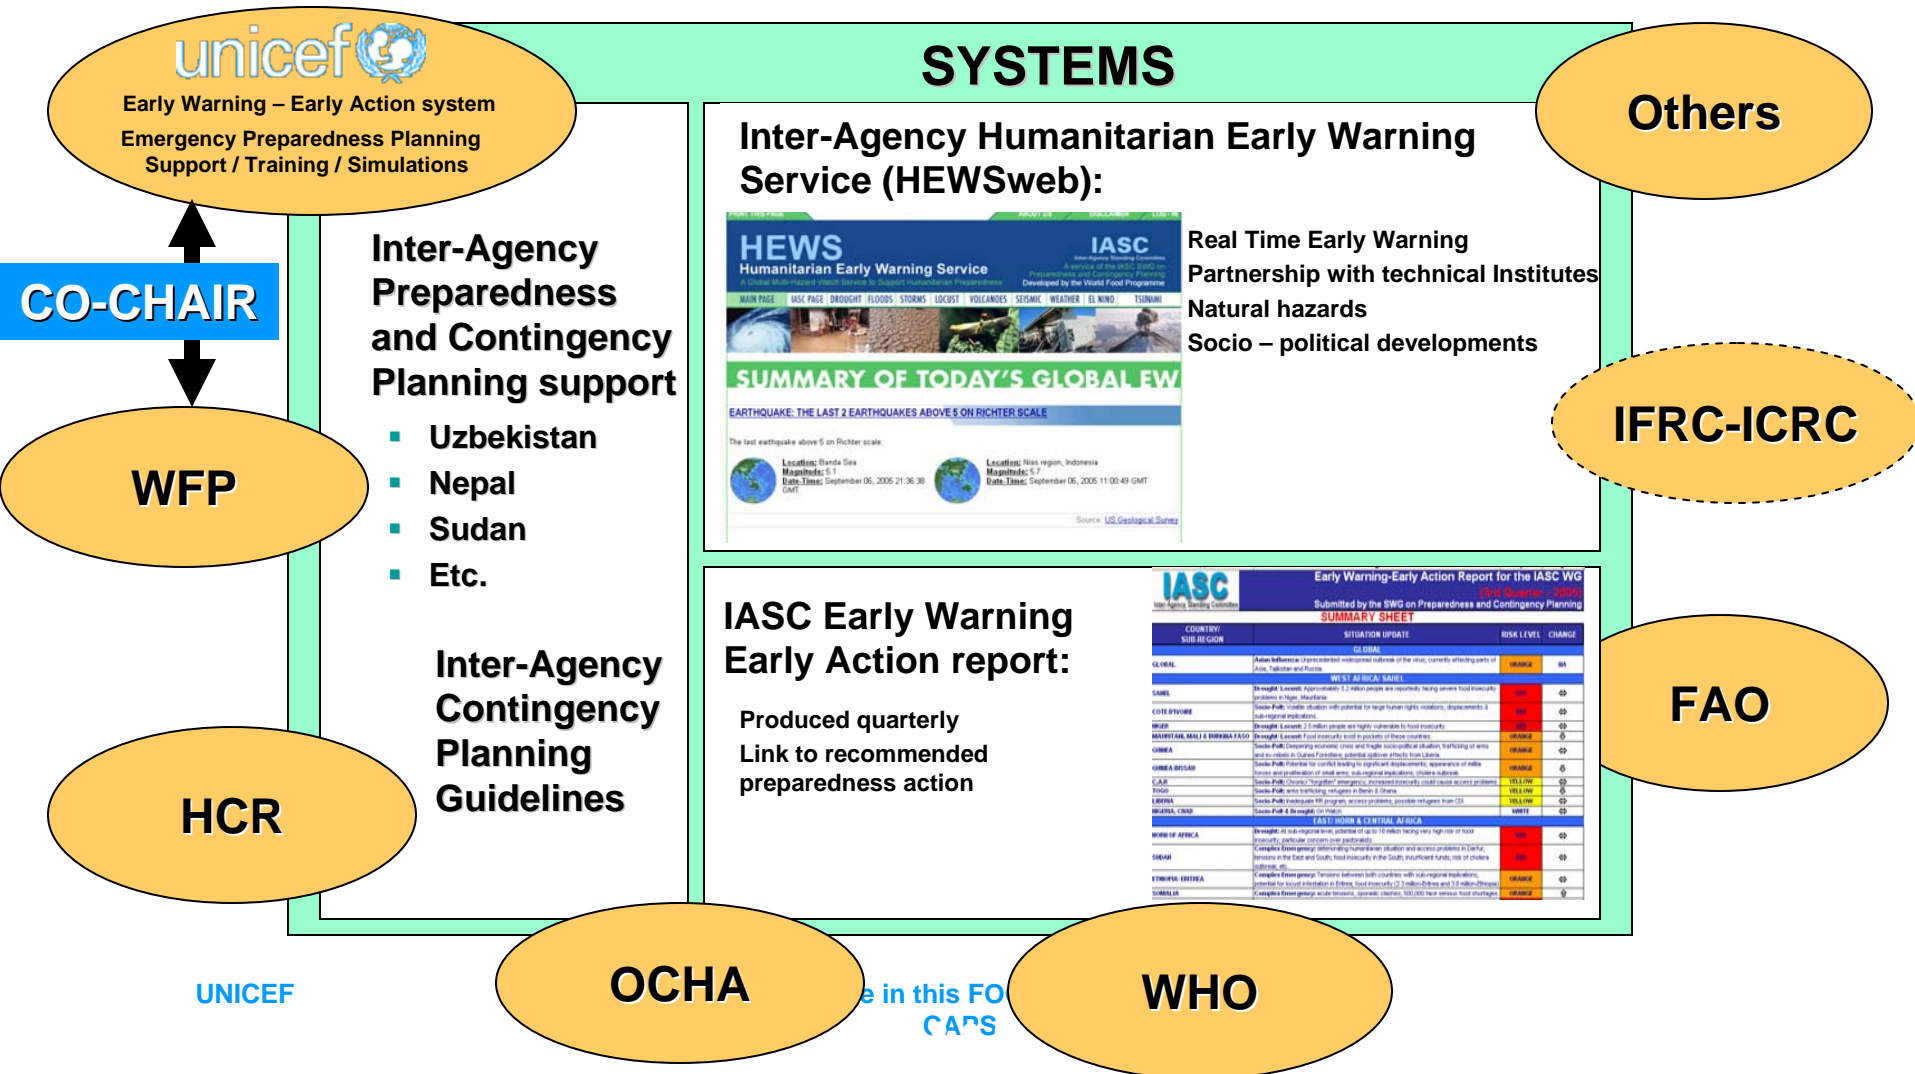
unicef

Early Warning – Early Action system

Emergency Preparedness Planning Support / Training / Simulations

SYSTEMS

Others

CO-CHAIR

WFP

HCR

Inter-Agency Preparedness and Contingency Planning support

- Uzbekistan
- Nepal
- Sudan
- Etc.

Inter-Agency Contingency Planning Guidelines

Inter-Agency Humanitarian Early Warning Service (HEWSweb):

HEWS
Humanitarian Early Warning Service

IASC

SUMMARY OF TODAY'S GLOBAL EW

EARTHQUAKE: THE LAST 2 EARTHQUAKES ABOVE 5 ON RICHTER SCALE

Location: Banda Sea
Magnitude: 5.1
Date-Time: September 06, 2005 21:36:38 GMT

Location: Nias region, Indonesia
Magnitude: 5.7
Date-Time: September 06, 2005 11:00:49 GMT

Real Time Early Warning
Partnership with technical Institutes
Natural hazards
Socio – political developments

IFRC-ICRC

IASC Early Warning Early Action report:

Produced quarterly
Link to recommended preparedness action

IASC
Early Warning-Early Action Report for the IASC WG
SUMMARY SHEET

FAO

UNICEF

OCHA

e in this FO
CAPS

WHO